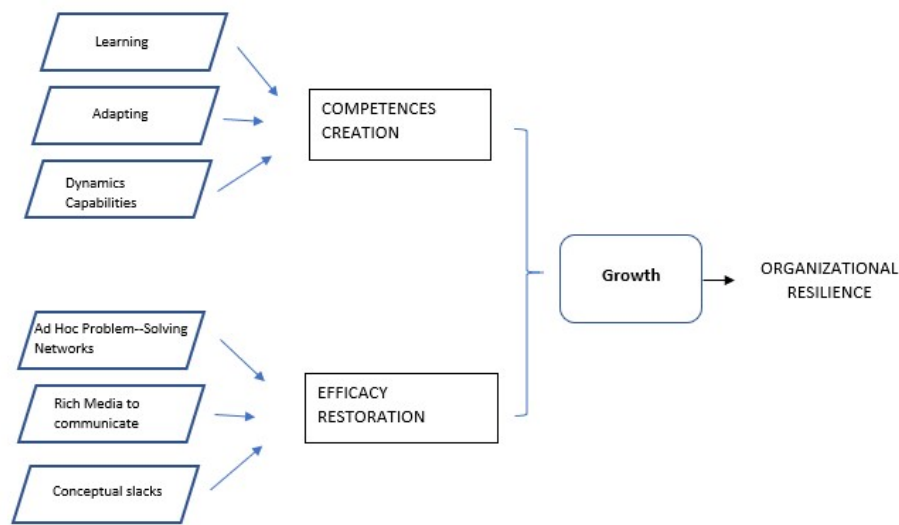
Learning

Adapting

Dynamics Capabilities

COMPETENCES CREATION

Growth

ORGANIZATIONAL RESILIENCE

Ad Hoc Problem--Solving Networks

Rich Media to communicate

Conceptual slacks

EFFICACY RESTORATION